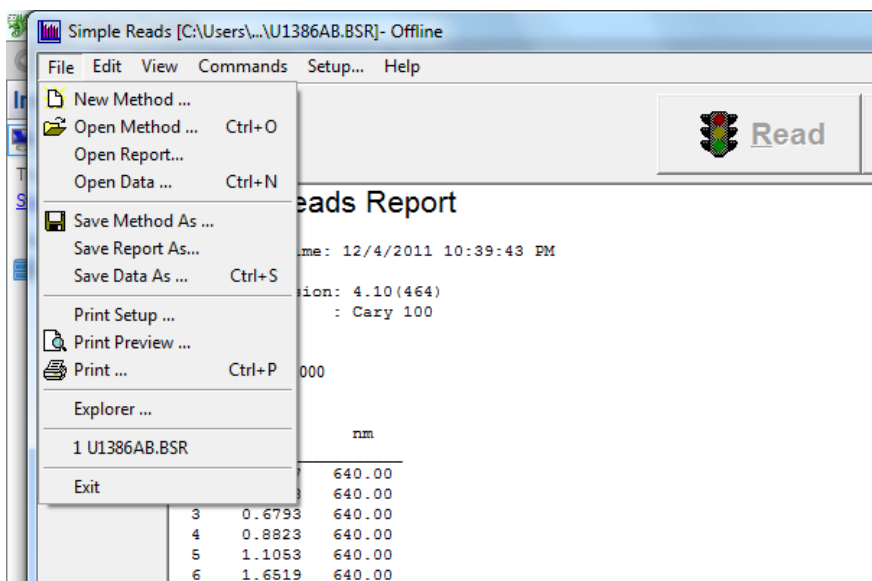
Simple Reads [C:\Users\...\U1386AB.BSR]- Offline

File Edit View Commands Setup... Help

New Method ...
Open Method ... Ctrl+O
Open Report...
Open Data ... Ctrl+N
Save Method As ...
Save Report As...
Save Data As ... Ctrl+S
Print Setup ...
Print Preview ...
Print ... Ctrl+P
Explorer ...
1 U1386AB.BSR
Exit

Read

eads Report

me: 12/4/2011 10:39:43 PM

sion: 4.10(464)
: Cary 100

000

nm

| | | |
|---|---|---|
| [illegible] | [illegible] | 640.00 |
| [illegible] | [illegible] | 640.00 |
| 3 | 0.6793 | 640.00 |
| 4 | 0.8823 | 640.00 |
| 5 | 1.1053 | 640.00 |
| 6 | 1.6519 | 640.00 |